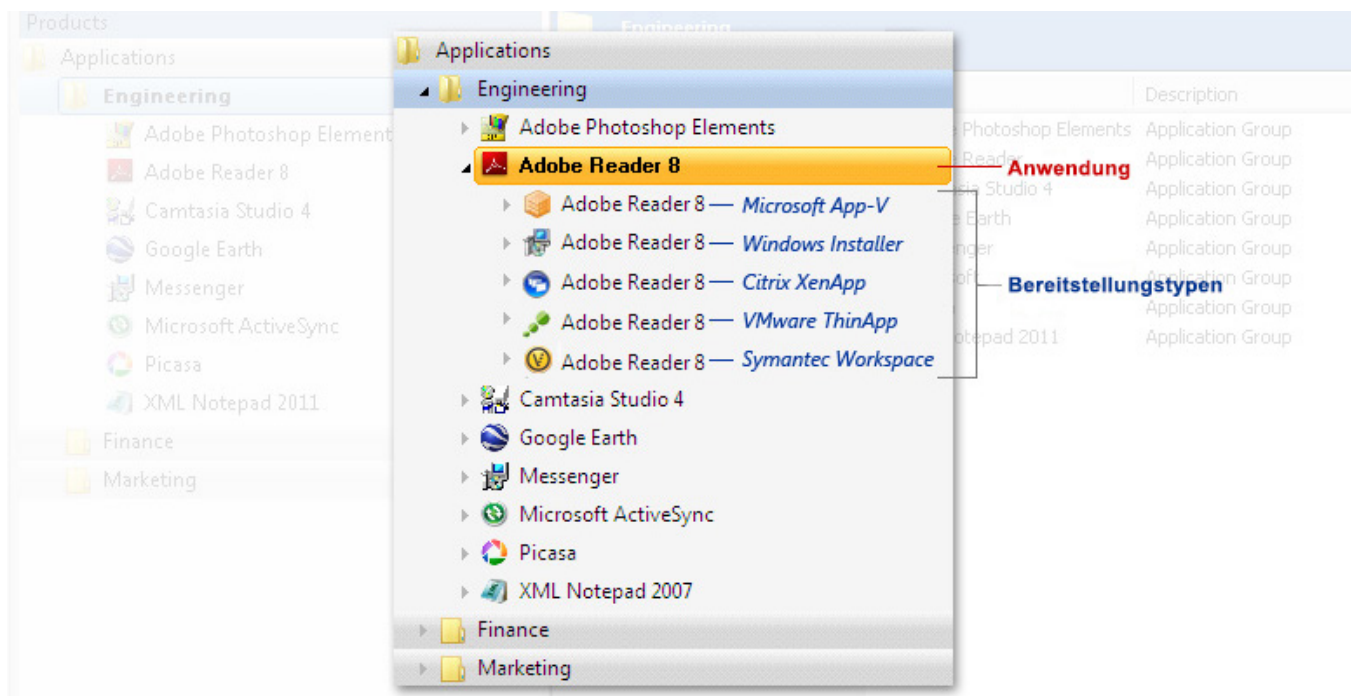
Products
Applications
Engineering
Adobe Photoshop Elements
Adobe Reader 8
Camtasia Studio 4
Google Earth
Messenger
Microsoft ActiveSync
Picasa
XML Notepad 2011
Finance
Marketing

Engineering
Description
Photoshop Elements Application Group
Reader Application Group
sia Studio 4 Application Group
Earth Application Group
nger Application Group
of Application Group
Application Group
otepad 2011 Application Group

Applications
Engineering
Adobe Photoshop Elements
Adobe Reader 8
Anwendung
Adobe Reader 8 — Microsoft App-V
Adobe Reader 8 — Windows Installer
Adobe Reader 8 — Citrix XenApp
Adobe Reader 8 — VMware ThinApp
Adobe Reader 8 — Symantec Workspace
Bereitstellungstypen
Camtasia Studio 4
Google Earth
Messenger
Microsoft ActiveSync
Picasa
XML Notepad 2007
Finance
Marketing